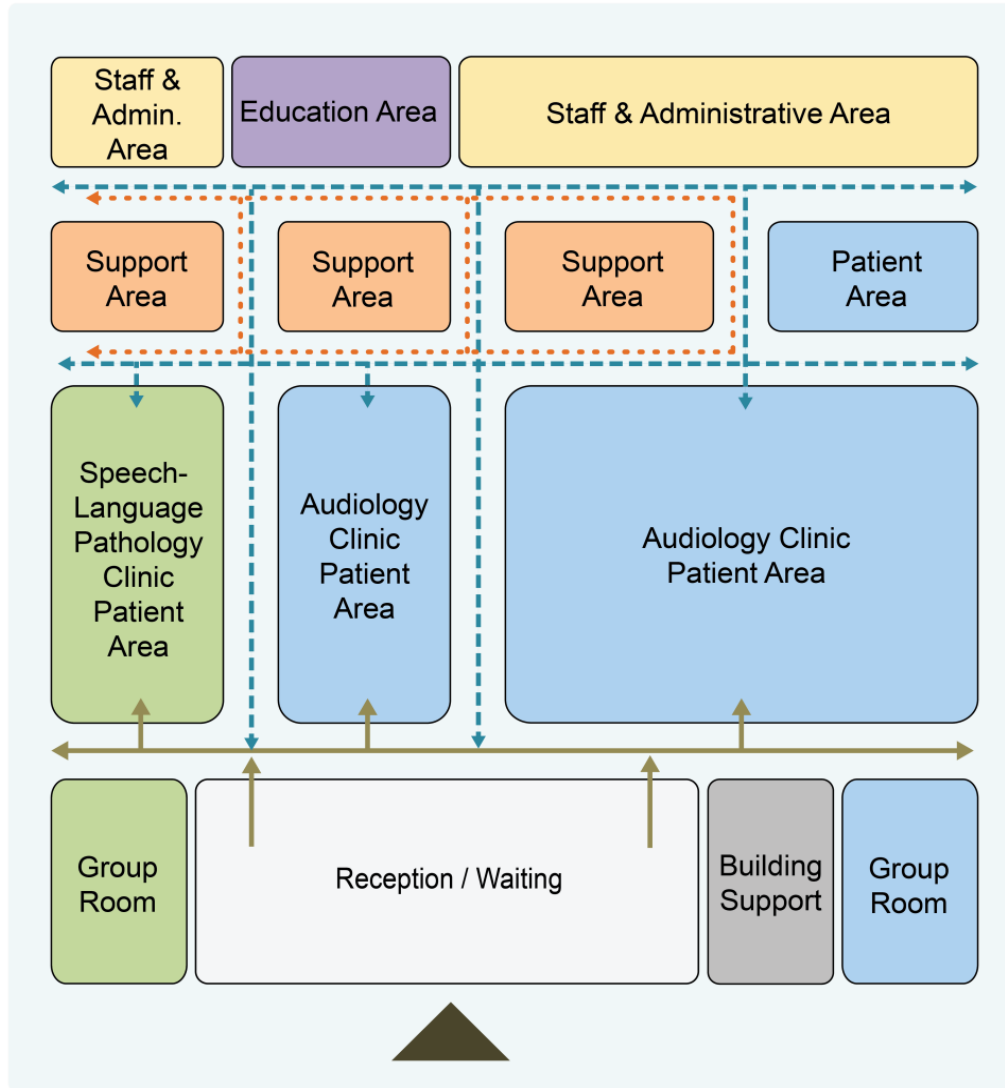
Staff & Admin. Area

Education Area

Staff & Administrative Area

Support Area

Support Area

Support Area

Patient Area

Speech-Language Pathology Clinic Patient Area

Audiology Clinic Patient Area

Audiology Clinic Patient Area

Group Room

Reception / Waiting

Building Support

Group Room